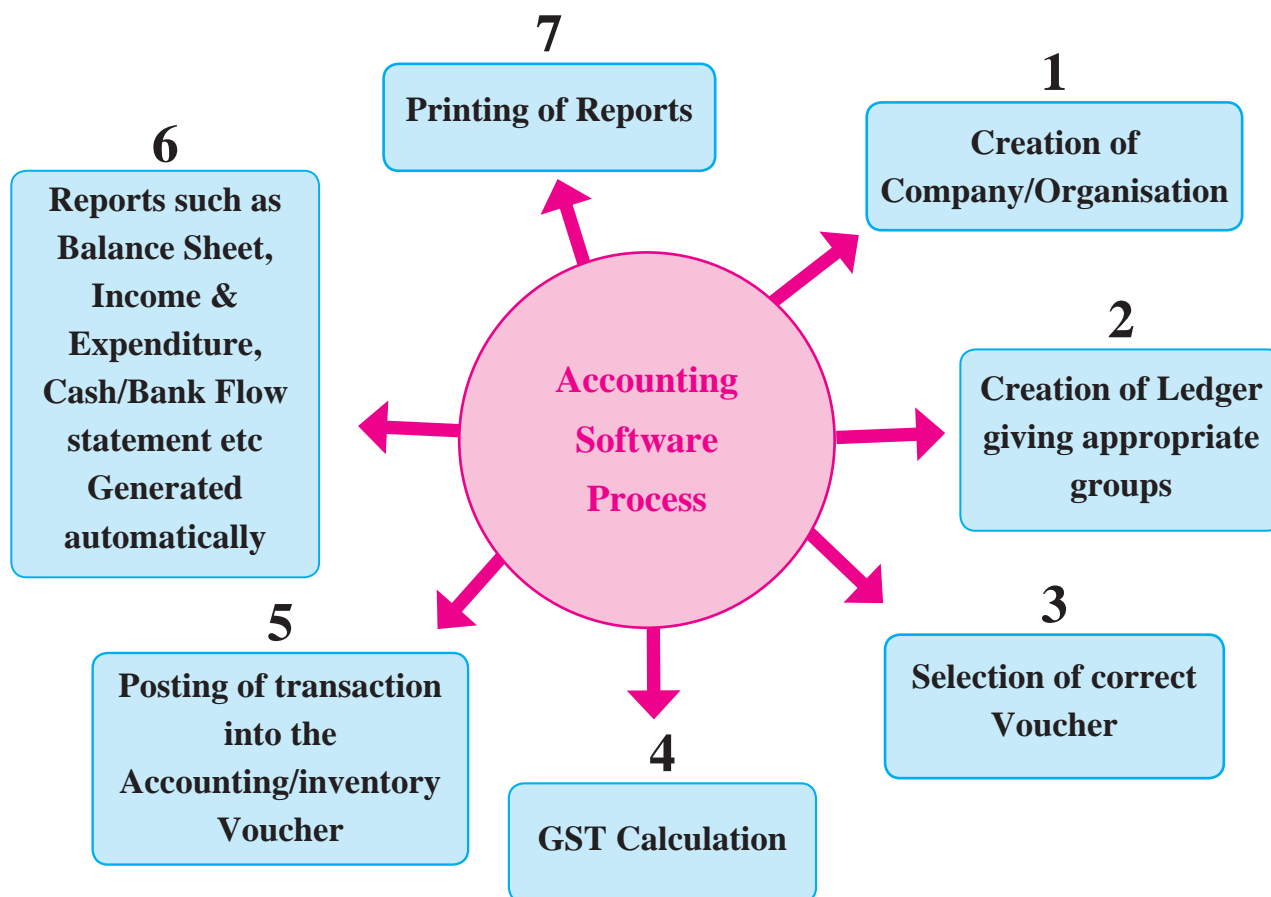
Accounting Software Process

1
Creation of Company/Organisation

2
Creation of Ledger giving appropriate groups

3
Selection of correct Voucher

4
GST Calculation

5
Posting of transaction into the Accounting/inventory Voucher

6
Reports such as Balance Sheet, Income & Expenditure, Cash/Bank Flow statement etc Generated automatically

7
Printing of Reports